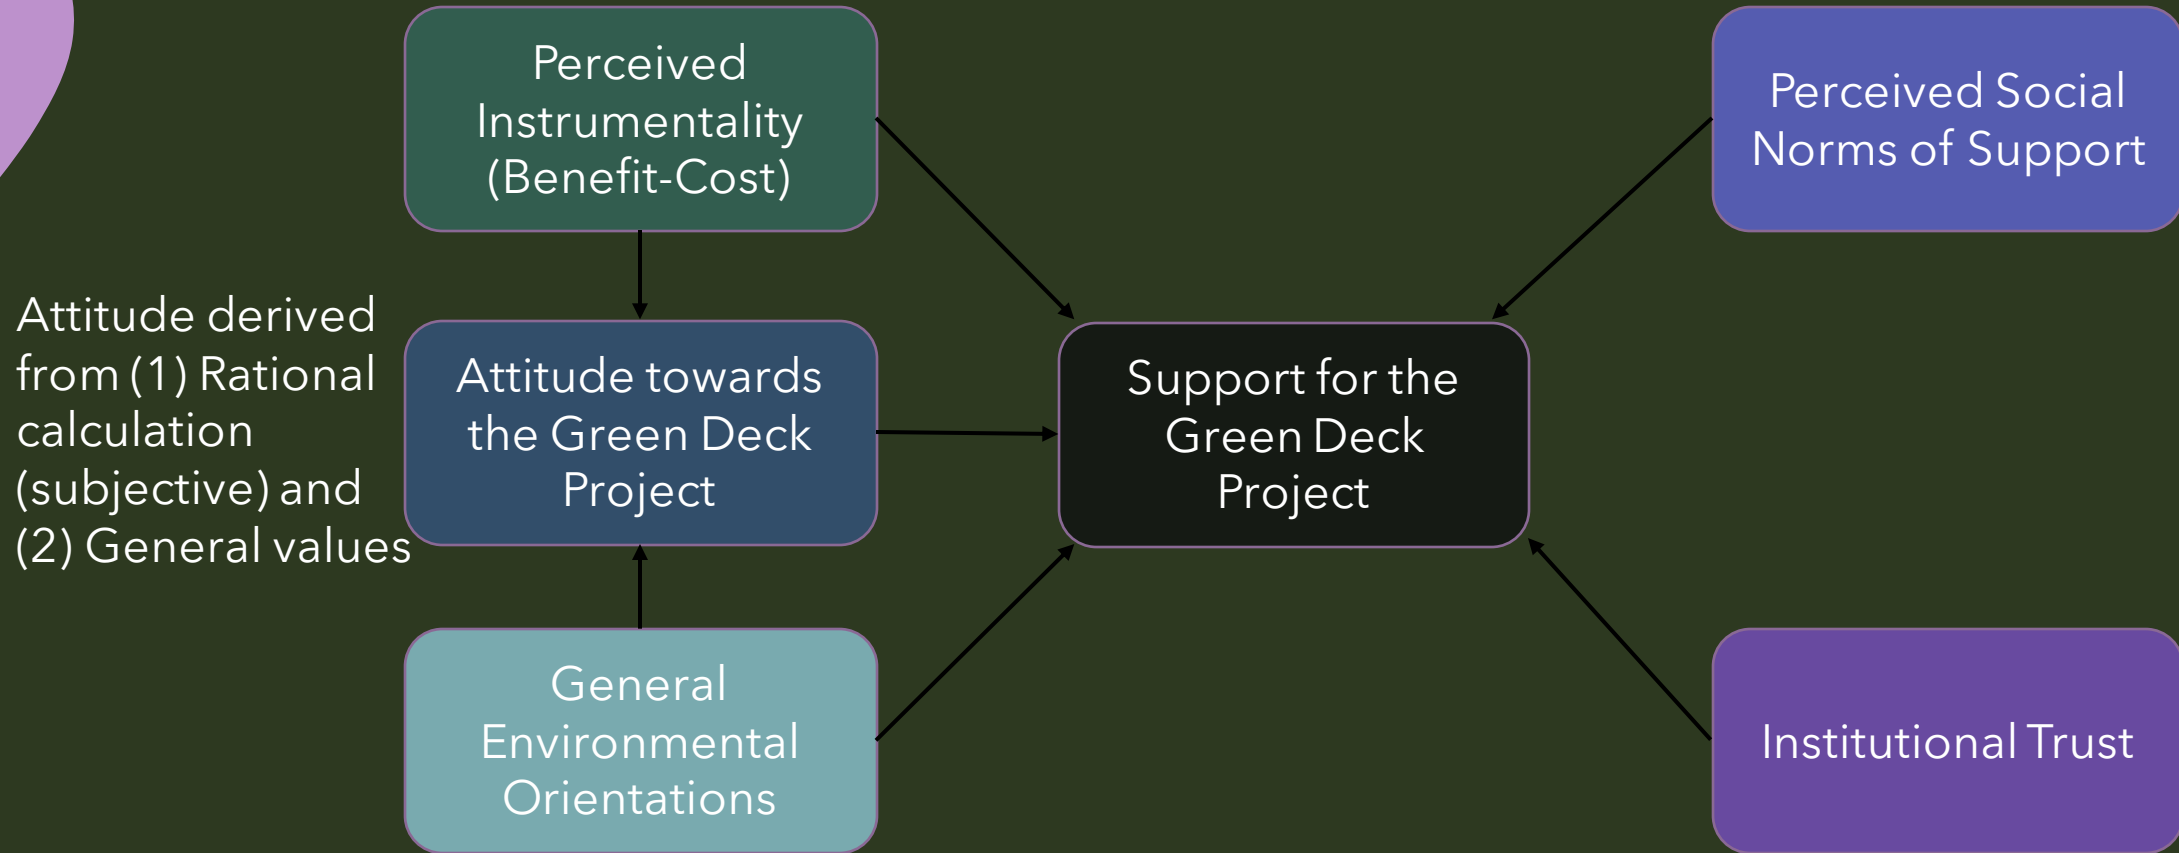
Perceived Instrumentality (Benefit-Cost)

Perceived Social Norms of Support

Attitude derived from (1) Rational calculation (subjective) and (2) General values

Attitude towards the Green Deck Project

Support for the Green Deck Project

General Environmental Orientations

Institutional Trust